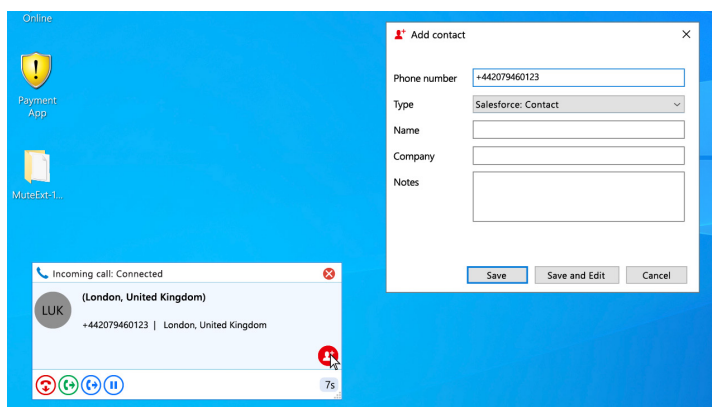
Online

Payment App

MuteExt-1...

Add contact

Phone number +442079460123

Type Salesforce: Contact

Name

Company

Notes

Save

Save and Edit

Cancel

Incoming call: Connected

LUK

(London, United Kingdom)

+442079460123 | London, United Kingdom

7s